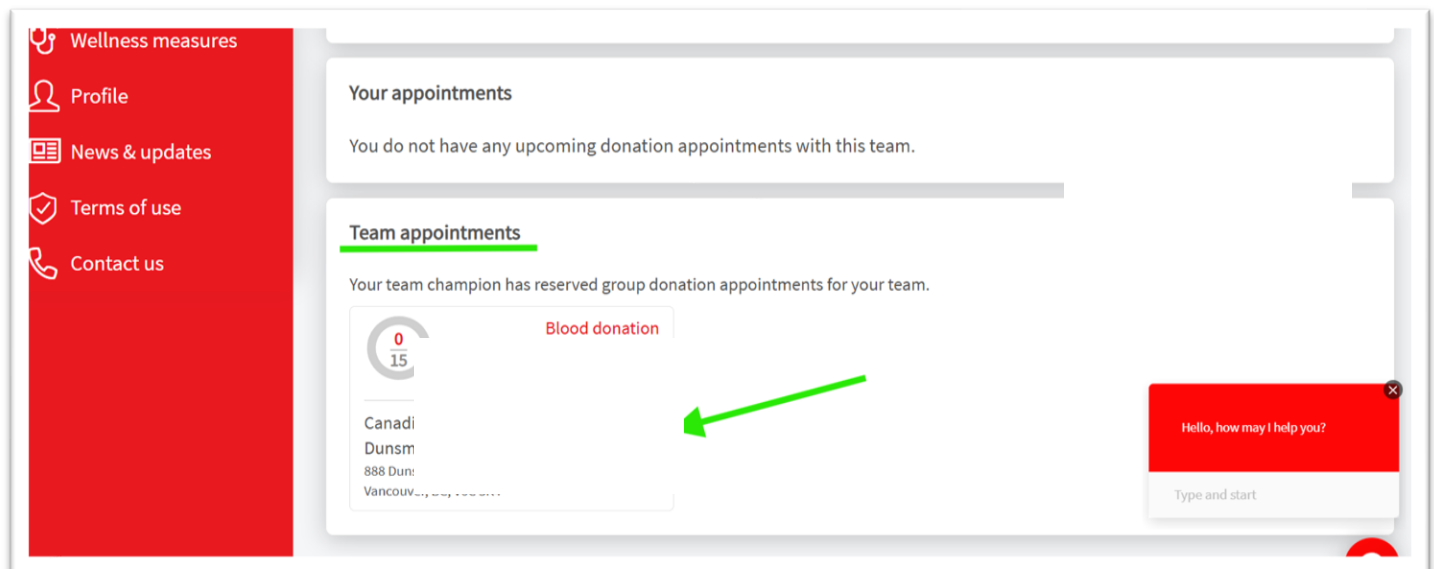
Wellness measures

Profile

News & updates

Terms of use

Contact us

Your appointments

You do not have any upcoming donation appointments with this team.

Team appointments

Your team champion has reserved group donation appointments for your team.

0
15

Blood donation

Canadi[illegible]
Dunsm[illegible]
888 Duns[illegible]
Vancouv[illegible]

Hello, how may I help you?

Type and start